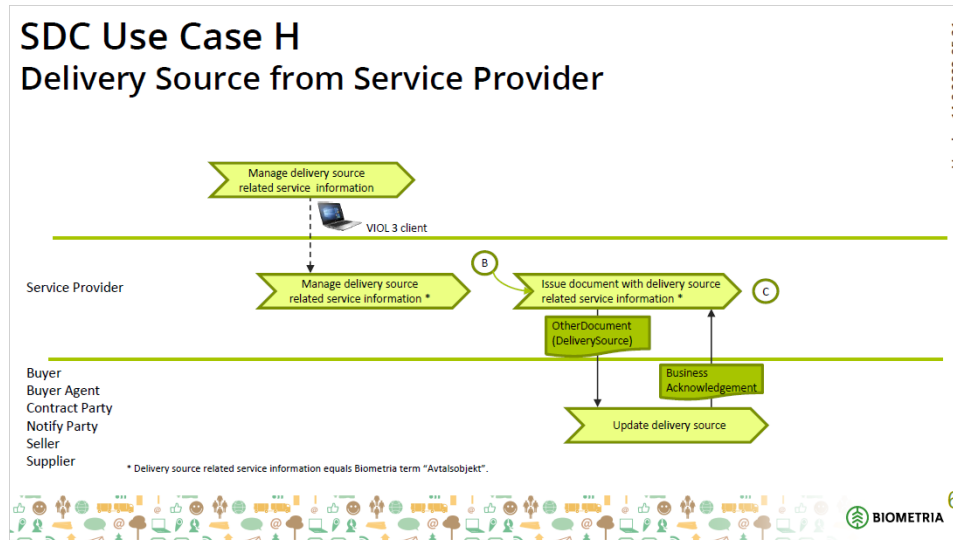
SDC Use Case H
Delivery Source from Service Provider

Manage delivery source related service information

VIOL 3 client

Service Provider

Manage delivery source related service information *

B

Issue document with delivery source related service information *

C

OtherDocument (DeliverySource)

Business Acknowledgement

Buyer
Buyer Agent
Contract Party
Notify Party
Seller
Supplier

Update delivery source

* Delivery source related service information equals Biometria term "Avtalsobjekt".

BIOMETRIA